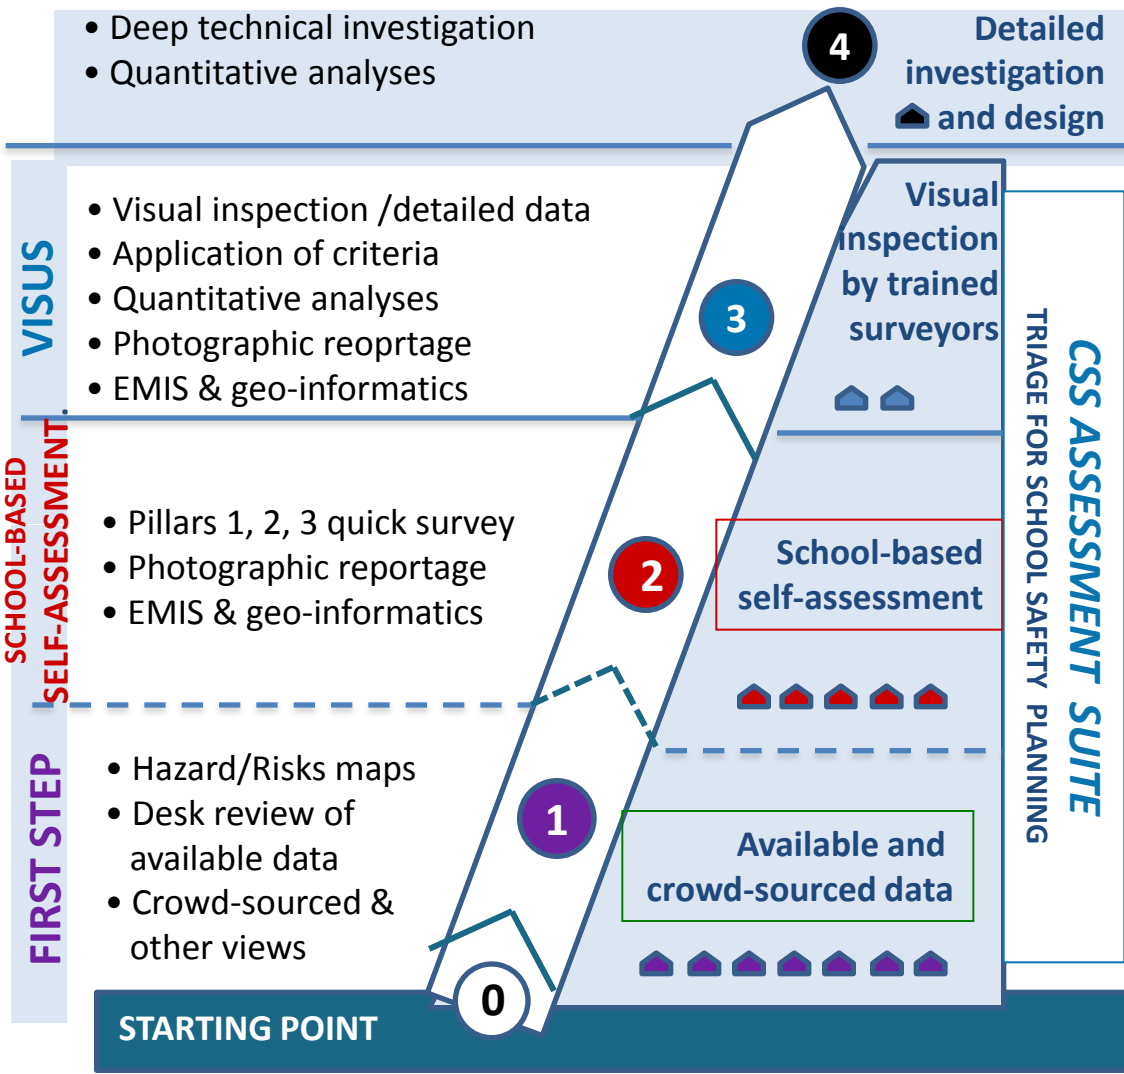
• Deep technical investigation
• Quantitative analyses

4

Detailed investigation and design

VISUS

• Visual inspection /detailed data
• Application of criteria
• Quantitative analyses
• Photographic reoprtage
• EMIS & geo-informatics

3

Visual inspection by trained surveyors

CSS ASSESSMENT SUITE
TRIAGE FOR SCHOOL SAFETY PLANNING

SCHOOL-BASED SELF-ASSESSMENT

• Pillars 1, 2, 3 quick survey
• Photographic reportage
• EMIS & geo-informatics

2

School-based self-assessment

FIRST STEP

• Hazard/Risks maps
• Desk review of available data
• Crowd-sourced & other views

1

Available and crowd-sourced data

0

STARTING POINT